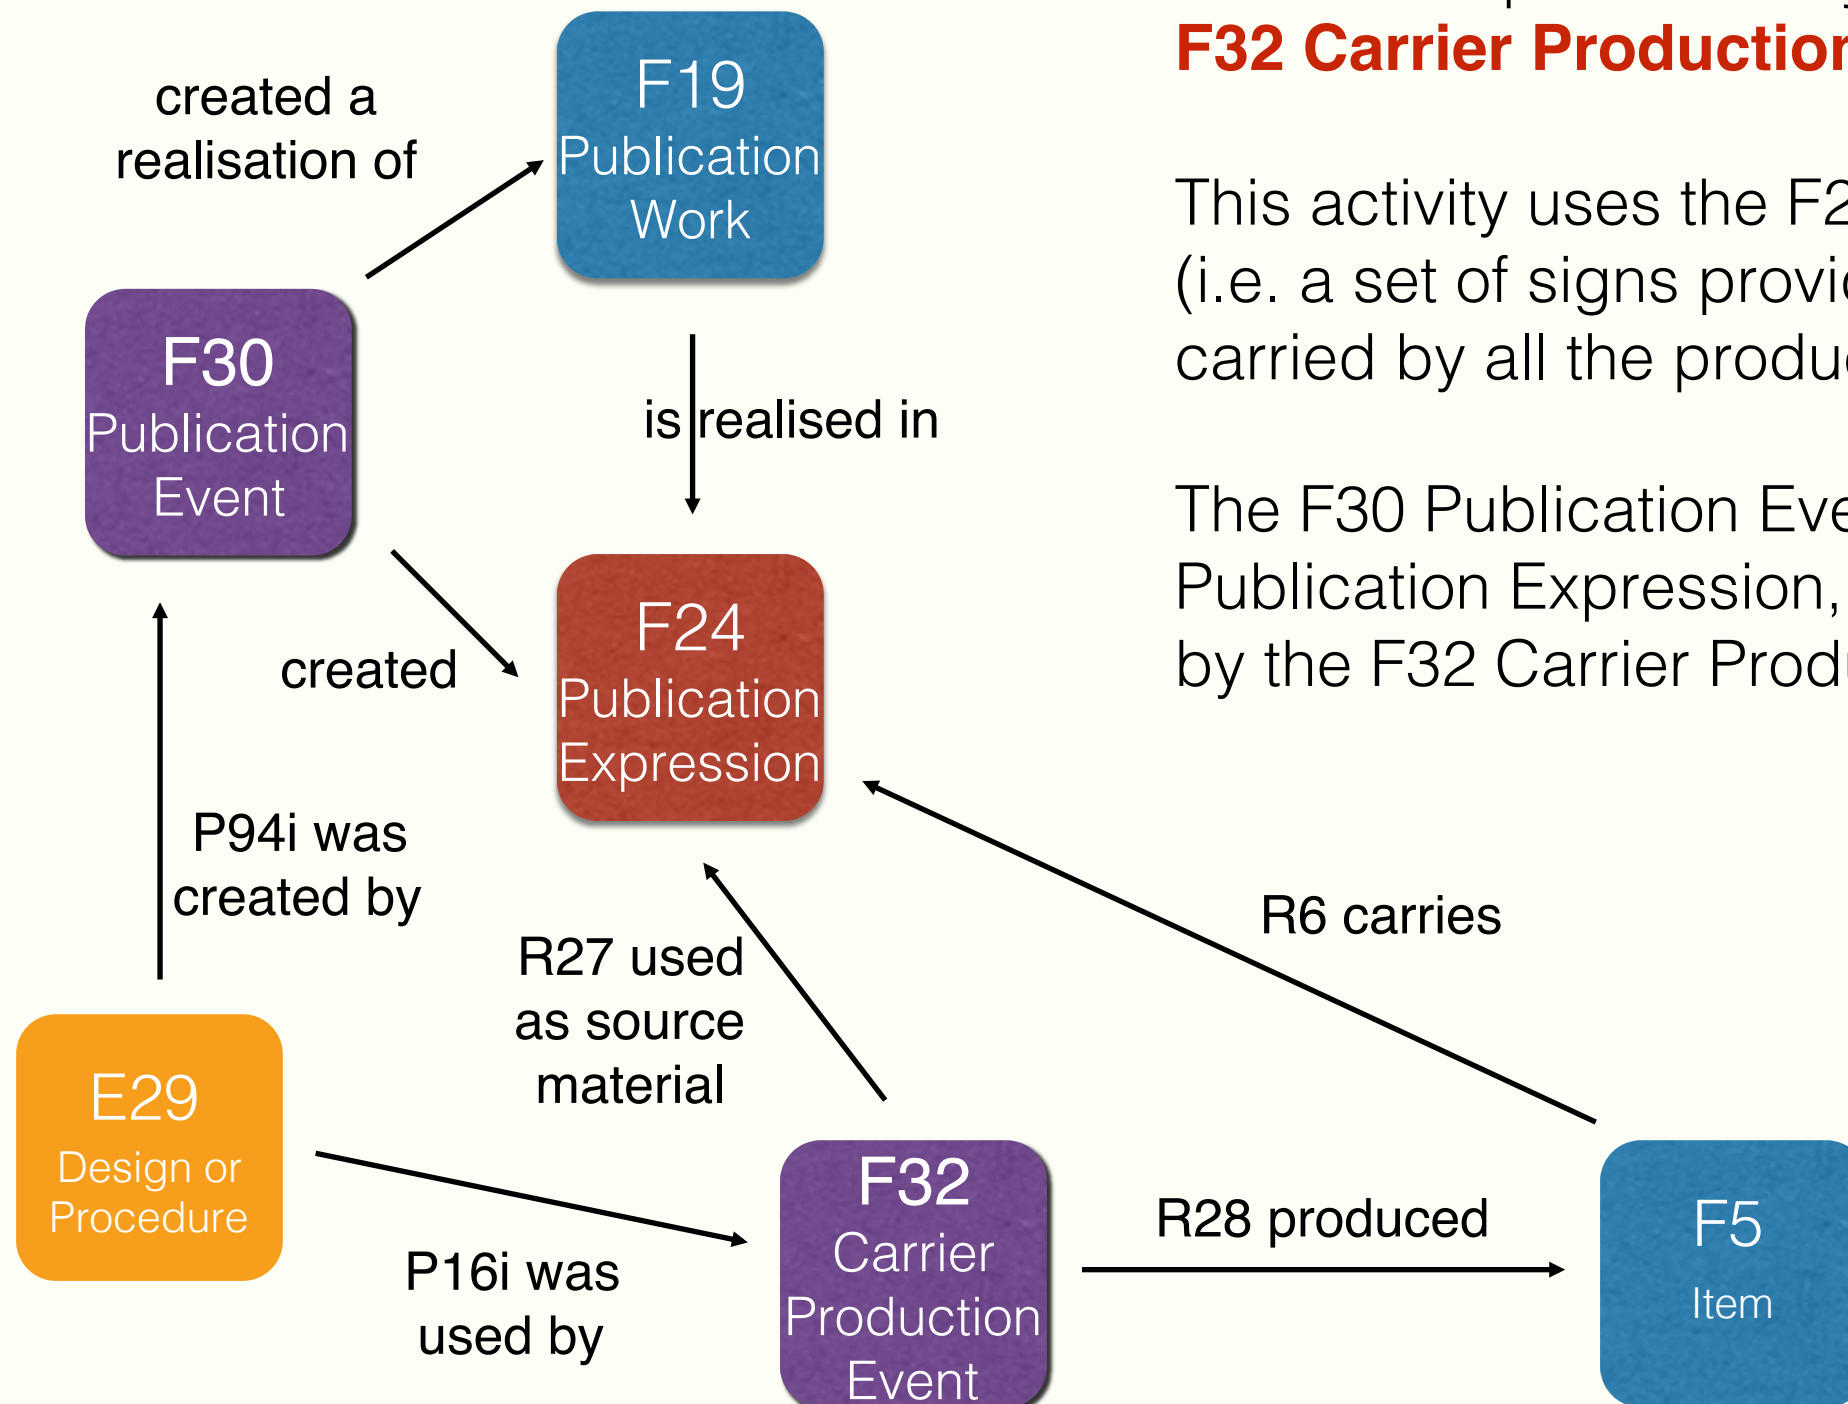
F32 Carrier Productio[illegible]

This activity uses the F2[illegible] (i.e. a set of signs provi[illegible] carried by all the produ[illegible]

The F30 Publication Eve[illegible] Publication Expression, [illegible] by the F32 Carrier Prod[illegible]

created a realisation of

F19 Publication Work

F30 Publication Event

is realised in

created

F24 Publication Expression

P94i was created by

R27 used as source material

R6 carries

E29 Design or Procedure

P16i was used by

F32 Carrier Production Event

R28 produced

F5 Item